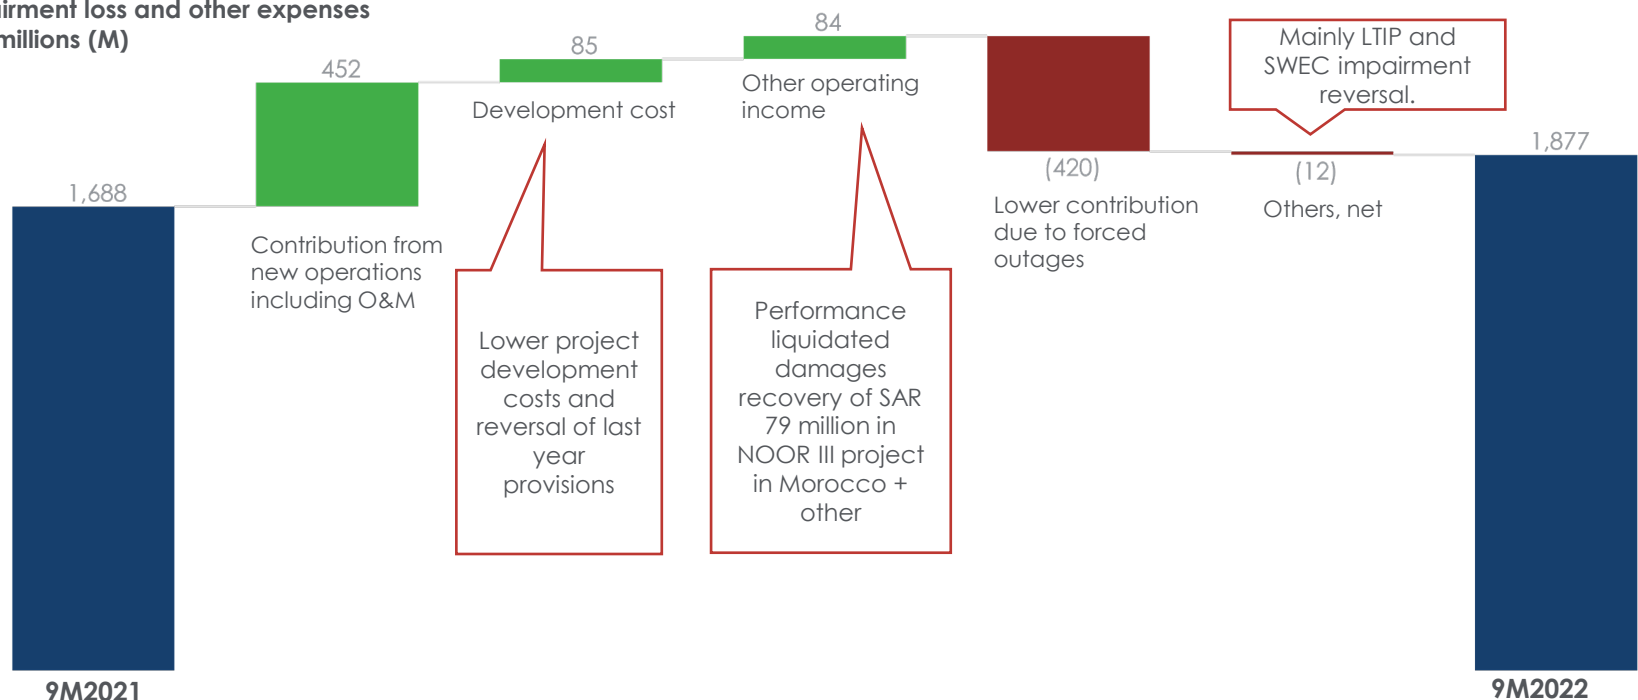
irment loss and other expenses
millions (M)

1,688

452

Contribution from new operations including O&M

85

Development cost

Lower project development costs and reversal of last year provisions

84

Other operating income

Performance liquidated damages recovery of SAR 79 million in NOOR III project in Morocco + other

(420)

Lower contribution due to forced outages

Mainly LTIP and SWEC impairment reversal.

(12)

Others, net

1,877

9M2021

9M2022